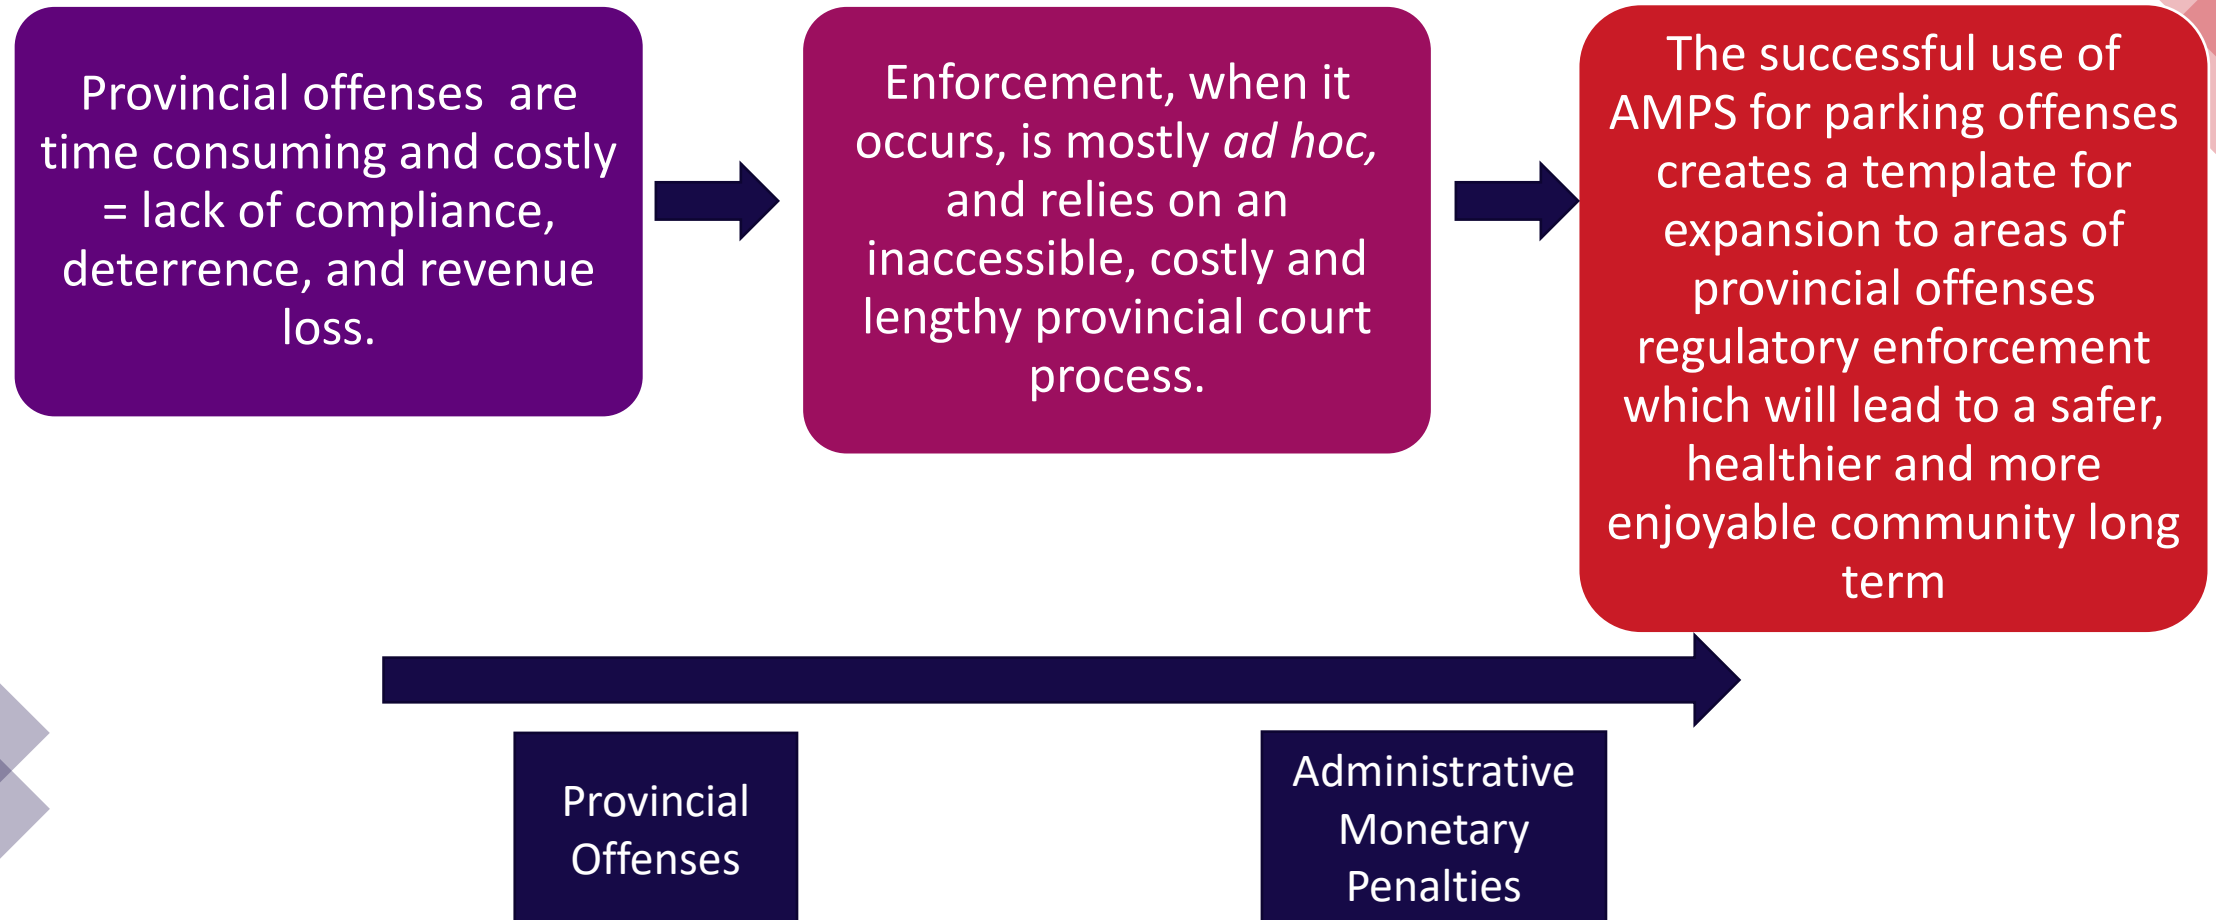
Provincial offenses are time consuming and costly = lack of compliance, deterrence, and revenue loss.

Enforcement, when it occurs, is mostly *ad hoc,* and relies on an inaccessible, costly and lengthy provincial court process.

The successful use of AMPS for parking offenses creates a template for expansion to areas of provincial offenses regulatory enforcement which will lead to a safer, healthier and more enjoyable community long term

Provincial Offenses

Administrative Monetary Penalties